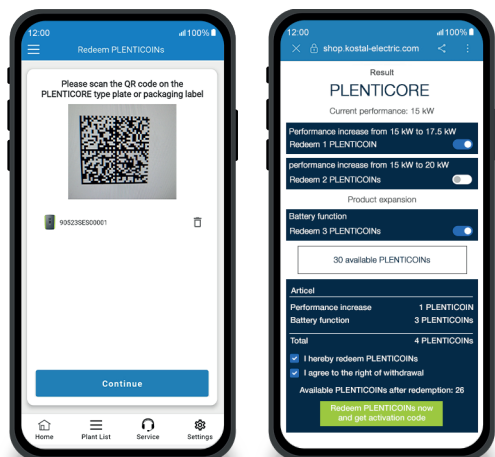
12:00
100%

Redeem PLENTICOINs

Please scan the QR code on the PLENTICORE type plate or packaging label

90523SES00001

Continue

Home
Plant List
Service
Settings

12:00
100%

shop.kostal-electric.com

Result

PLENTICORE

Current performance: 15 kW

Performance increase from 15 kW to 17.5 kW
Redeem 1 PLENTICOIN

performance increase from 15 kW to 20 kW
Redeem 2 PLENTICOINs

Product expansion

Battery function
Redeem 3 PLENTICOINs

30 available PLENTICOINs

Articel

| | |
|---|---|
| Performance increase | 1 PLENTICOIN |
| Battery function | 3 PLENTICOINs |
| Total | 4 PLENTICOINs |

I hereby redeem PLENTICOINs
I agree to the right of withdrawal

Available PLENTICOINs after redemption: 26

Redeem PLENTICOINs now and get activation code